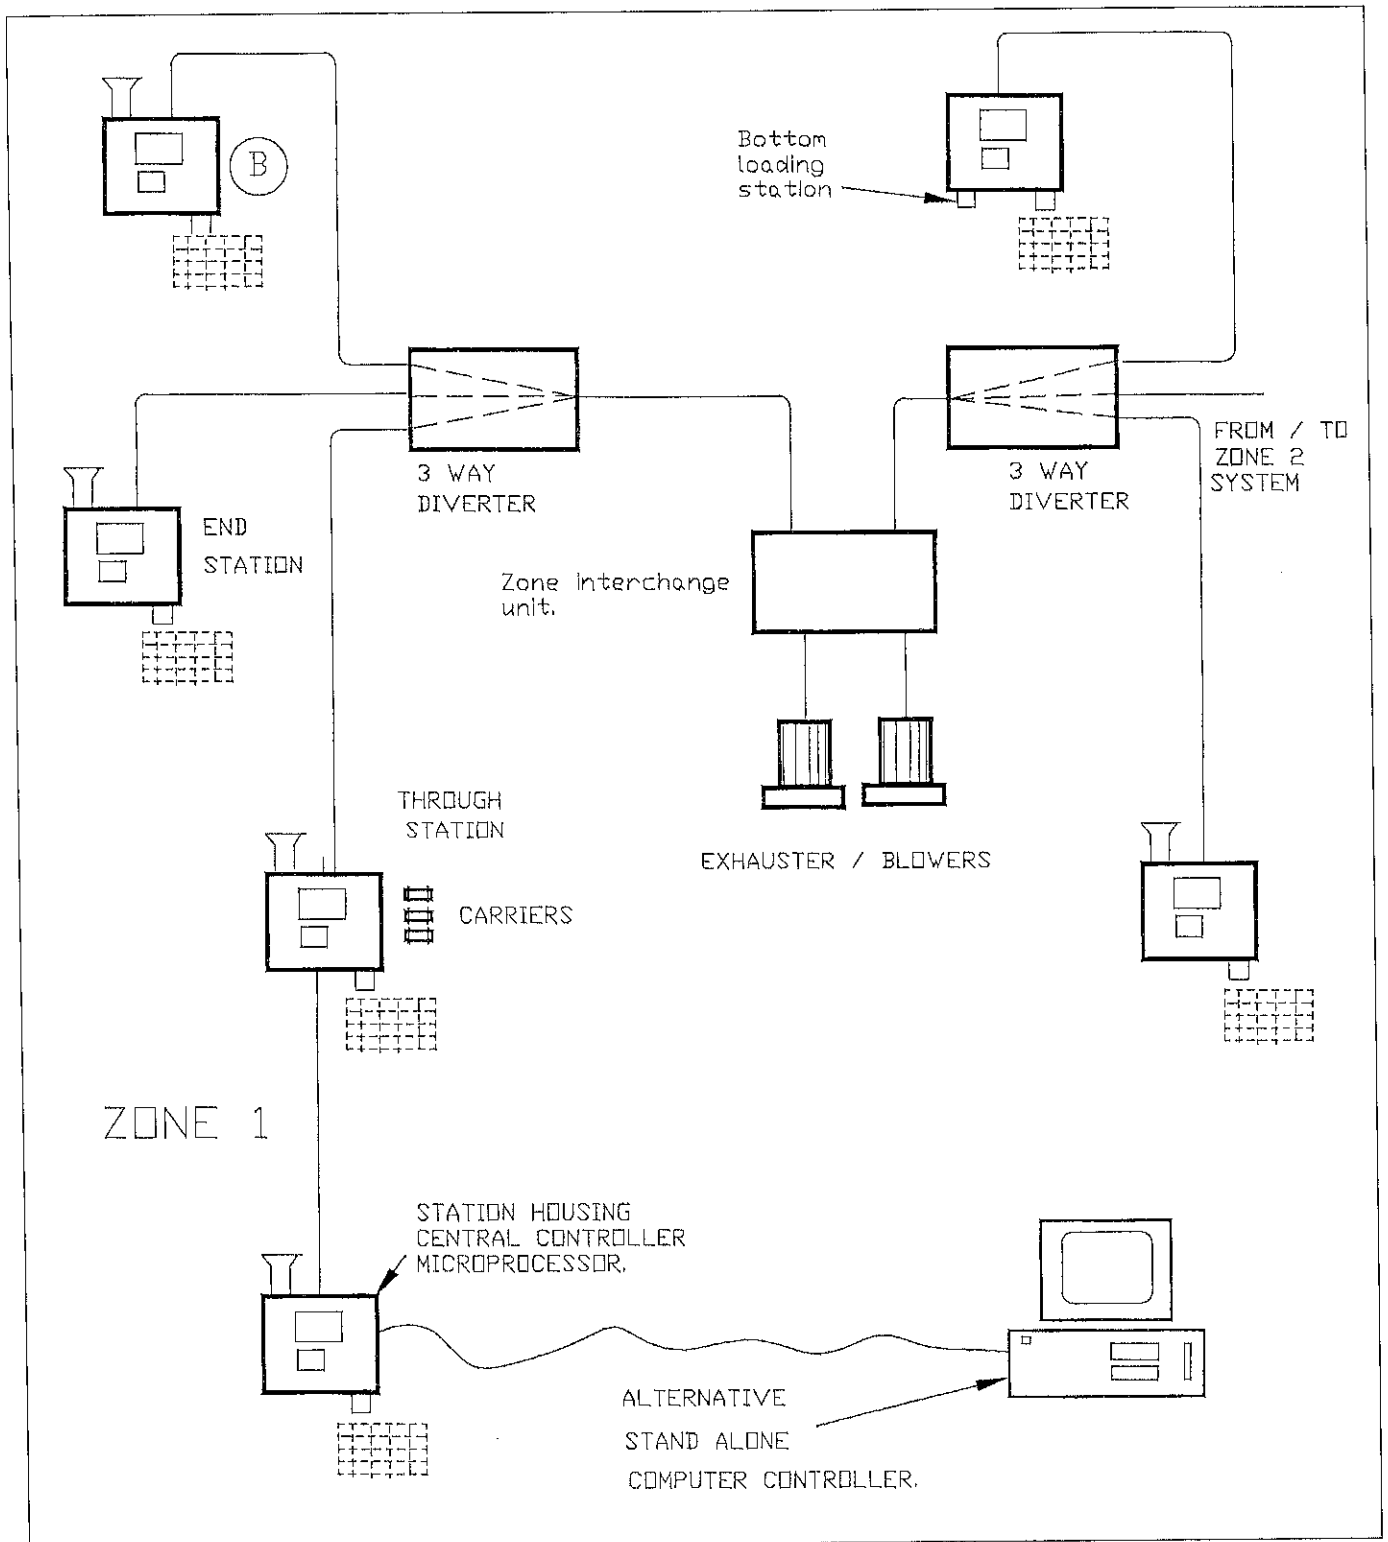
B

Bottom loading station

3 WAY DIVERTER

3 WAY DIVERTER

FROM / TO ZONE 2 SYSTEM

END STATION

Zone interchange unit.

THROUGH STATION

EXHAUSTER / BLOWERS

CARRIERS

ZONE 1

STATION HOUSING CENTRAL CONTROLLER MICROPROCESSOR.

ALTERNATIVE STAND ALONE COMPUTER CONTROLLER.